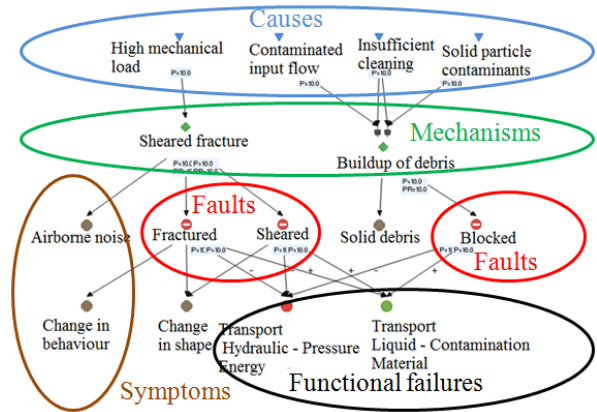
Causes

High mechanical load

Contaminated input flow

Insufficient cleaning

Solid particle contaminants

P=10.0

P=10.0

P=10.0

P=10.0

Mechanisms

Sheared fracture

Buildup of debris

P=10.0 P=10.0

P=10.0

PR=10.0

Faults

Airborne noise

Fractured

Sheared

Solid debris

Blocked

Faults

P=10 P=10.0

P=10 P=10.0

P=10 P=10.0

-

+

+

+

-

+

Change in behaviour

Change in shape

Transport Hydraulic - Pressure Energy

Transport Liquid - Contamination Material

Symptoms

Functional failures